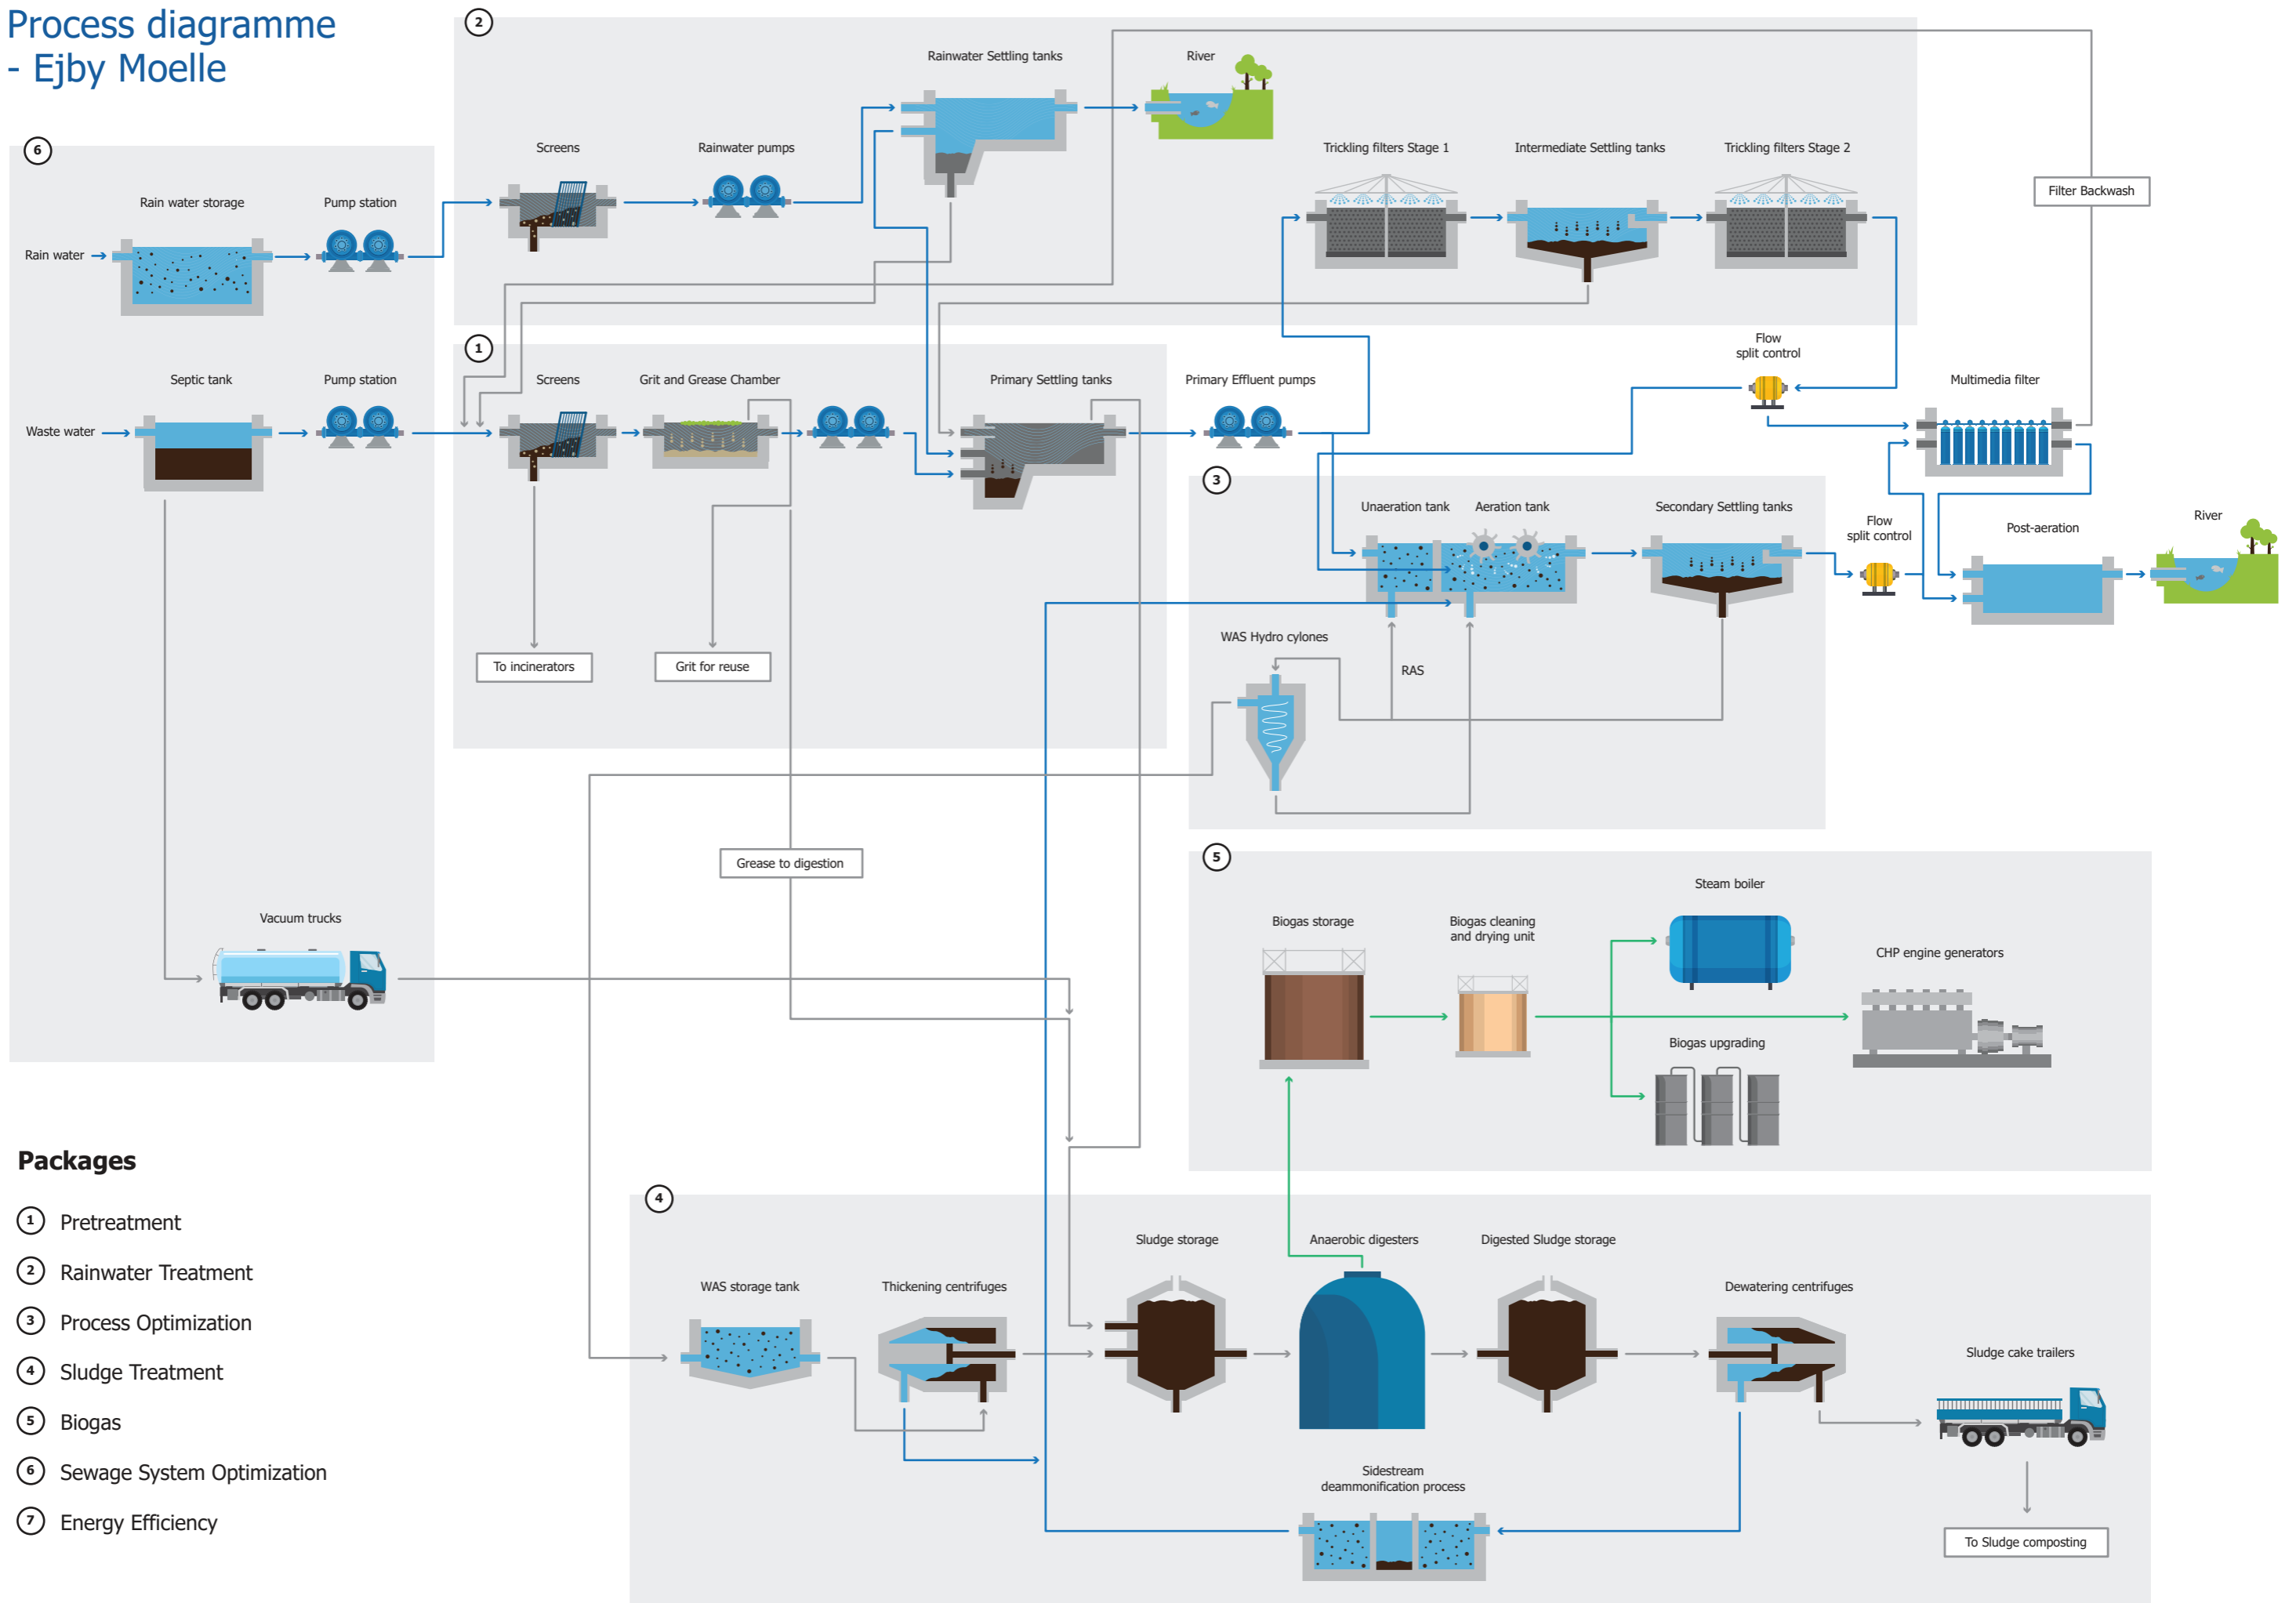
Process diagramme - Ejby Moelle

6

Rain water storage

Pump station

Rain water

Septic tank

Pump station

Waste water

Vacuum trucks

2

Screens

Rainwater pumps

Rainwater Settling tanks

River

Trickling filters Stage 1

Intermediate Settling tanks

Trickling filters Stage 2

Filter Backwash

1

Screens

Grit and Grease Chamber

Primary Settling tanks

Primary Effluent pumps

Flow split control

Multimedia filter

To incinerators

Grit for reuse

3

Unaeration tank

Aeration tank

Secondary Settling tanks

Flow split control

Post-aeration

River

WAS Hydro cylones

RAS

Grease to digestion

5

Steam boiler

Biogas storage

Biogas cleaning and drying unit

CHP engine generators

Biogas upgrading

Packages

1 Pretreatment

2 Rainwater Treatment

3 Process Optimization

4 Sludge Treatment

5 Biogas

6 Sewage System Optimization

7 Energy Efficiency

4

WAS storage tank

Thickening centrifuges

Sludge storage

Anaerobic digesters

Digested Sludge storage

Dewatering centrifuges

Sludge cake trailers

Sidestream deammonification process

To Sludge composting